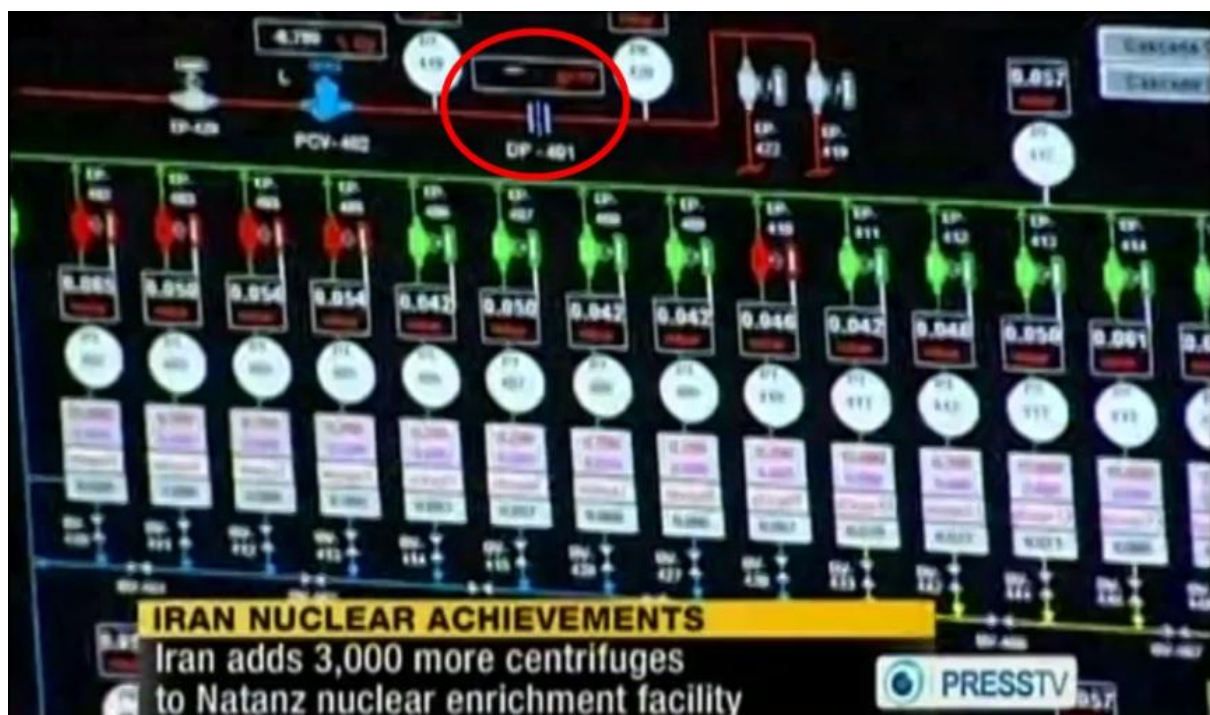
Cascade
Cascade
EP-420
PCV-402
DP-401
0.857
0.065
0.056
0.056
0.054
0.042
0.050
0.042
0.042
0.046
0.042
0.046
0.050
0.061
IRAN NUCLEAR ACHIEVEMENTS
Iran adds 3,000 more centrifuges to Natanz nuclear enrichment facility
PRESSTV